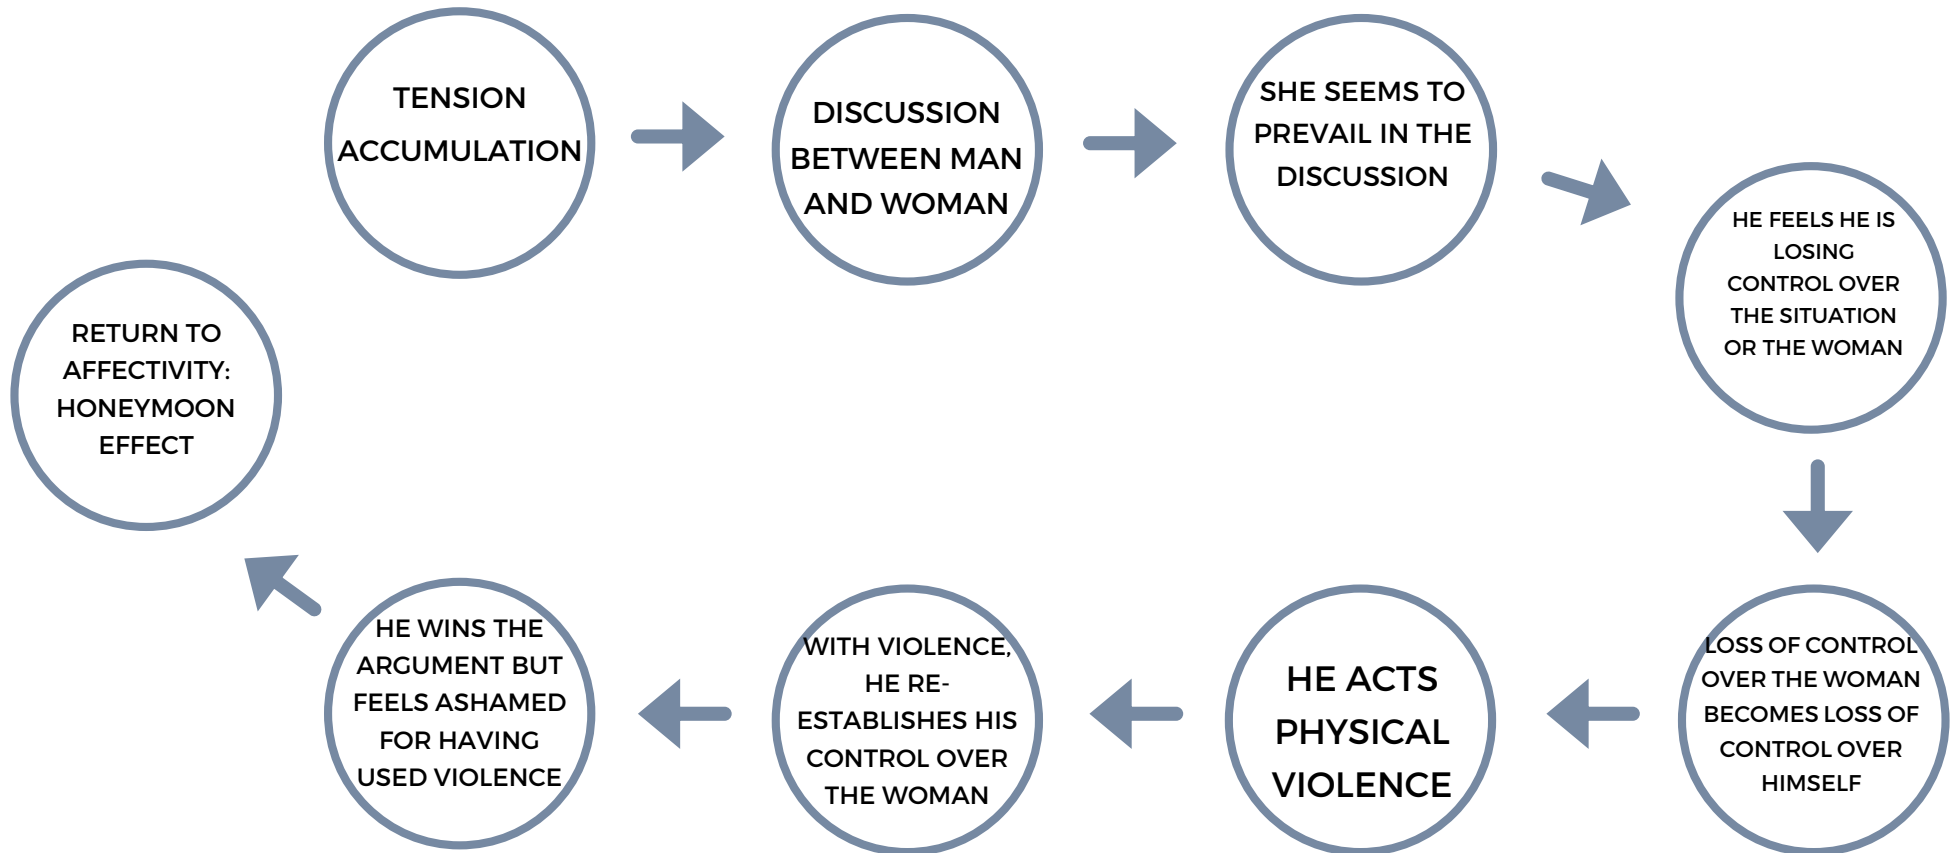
TENSION ACCUMULATION

DISCUSSION BETWEEN MAN AND WOMAN

SHE SEEMS TO PREVAIL IN THE DISCUSSION

HE FEELS HE IS LOSING CONTROL OVER THE SITUATION OR THE WOMAN

LOSS OF CONTROL OVER THE WOMAN BECOMES LOSS OF CONTROL OVER HIMSELF

HE ACTS PHYSICAL VIOLENCE

WITH VIOLENCE, HE RE-ESTABLISHES HIS CONTROL OVER THE WOMAN

HE WINS THE ARGUMENT BUT FEELS ASHAMED FOR HAVING USED VIOLENCE

RETURN TO AFFECTIVITY: HONEYMOON EFFECT